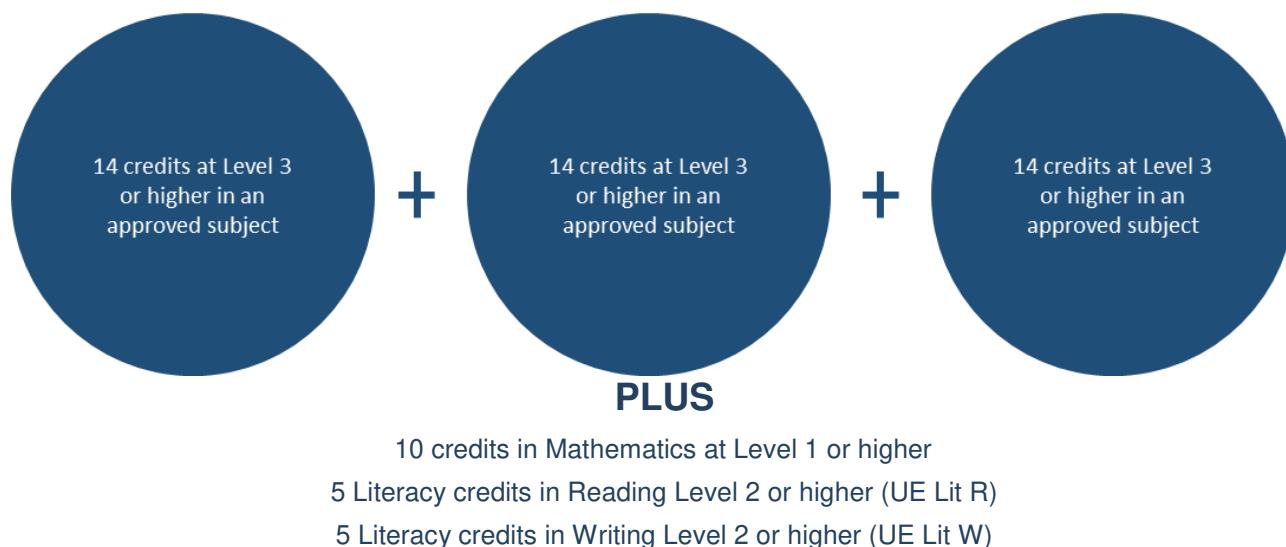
14 credits at Level 3 or higher in an approved subject

+

14 credits at Level 3 or higher in an approved subject

+

14 credits at Level 3 or higher in an approved subject

PLUS

10 credits in Mathematics at Level 1 or higher

5 Literacy credits in Reading Level 2 or higher (UE Lit R)

5 Literacy credits in Writing Level 2 or higher (UE Lit W)